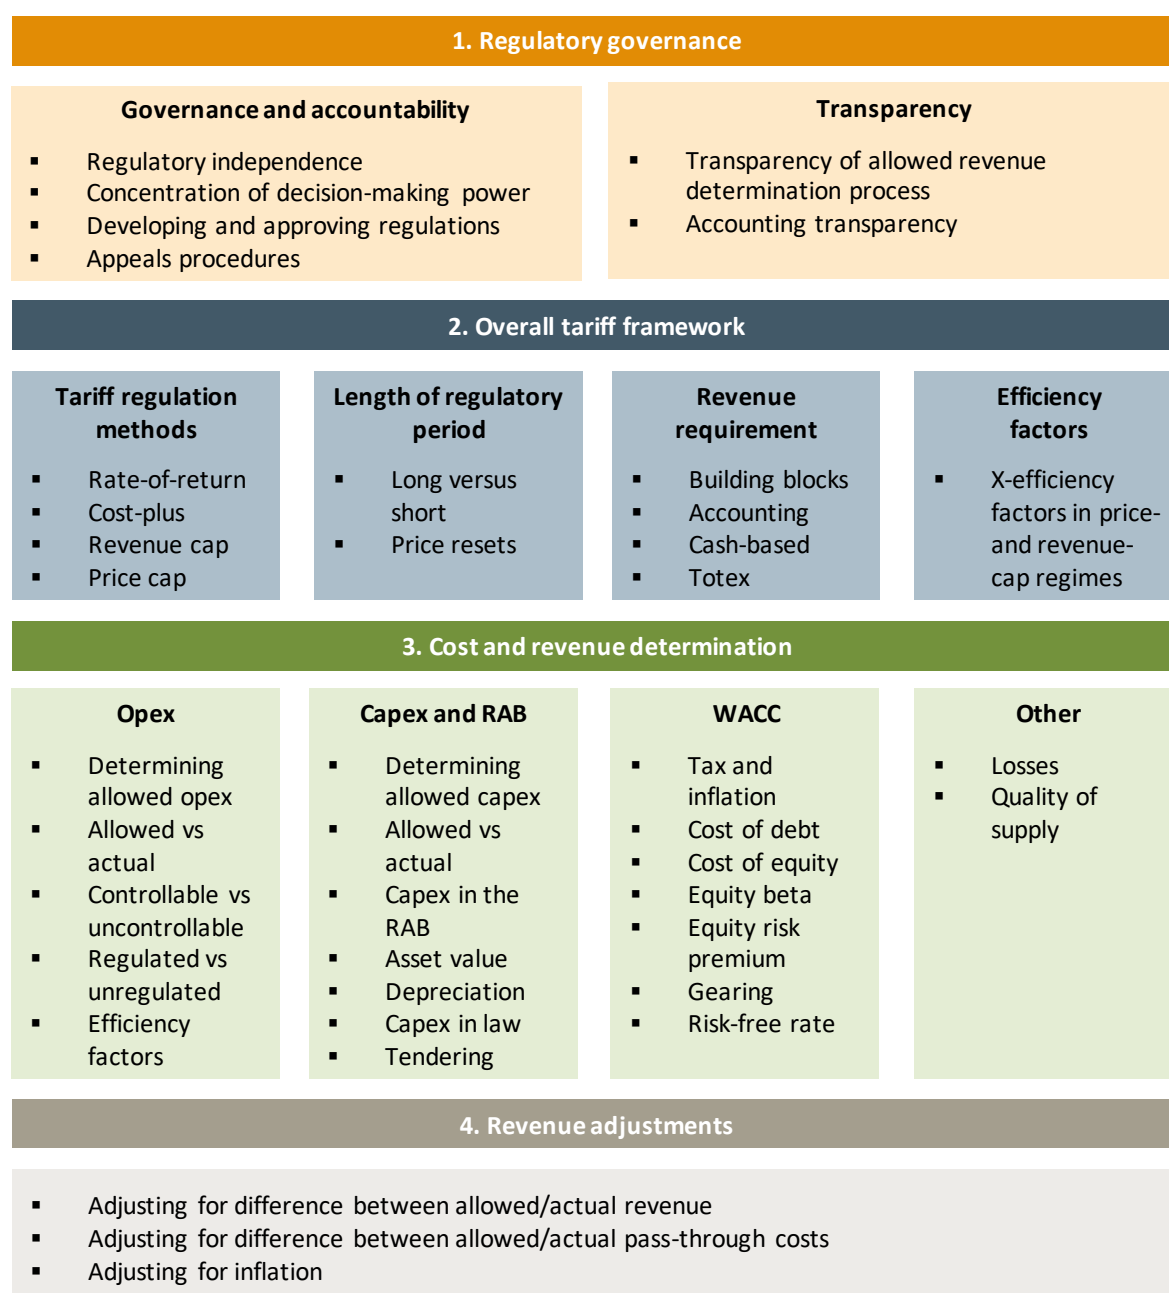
1. Regulatory governance

Governance and accountability

- Regulatory independence
- Concentration of decision-making power
- Developing and approving regulations
- Appeals procedures

Transparency

- Transparency of allowed revenue determination process
- Accounting transparency

2. Overall tariff framework

Tariff regulation methods

- Rate-of-return
- Cost-plus
- Revenue cap
- Price cap

Length of regulatory period

- Long versus short
- Price resets

Revenue requirement

- Building blocks
- Accounting
- Cash-based
- Totex

Efficiency factors

- X-efficiency factors in price- and revenue-cap regimes

3. Cost and revenue determination

Opex

- Determining allowed opex
- Allowed vs actual
- Controllable vs uncontrollable
- Regulated vs unregulated
- Efficiency factors

Capex and RAB

- Determining allowed capex
- Allowed vs actual
- Capex in the RAB
- Asset value
- Depreciation
- Capex in law
- Tendering

WACC

- Tax and inflation
- Cost of debt
- Cost of equity
- Equity beta
- Equity risk premium
- Gearing
- Risk-free rate

Other

- Losses
- Quality of supply

4. Revenue adjustments

- Adjusting for difference between allowed/actual revenue
- Adjusting for difference between allowed/actual pass-through costs
- Adjusting for inflation